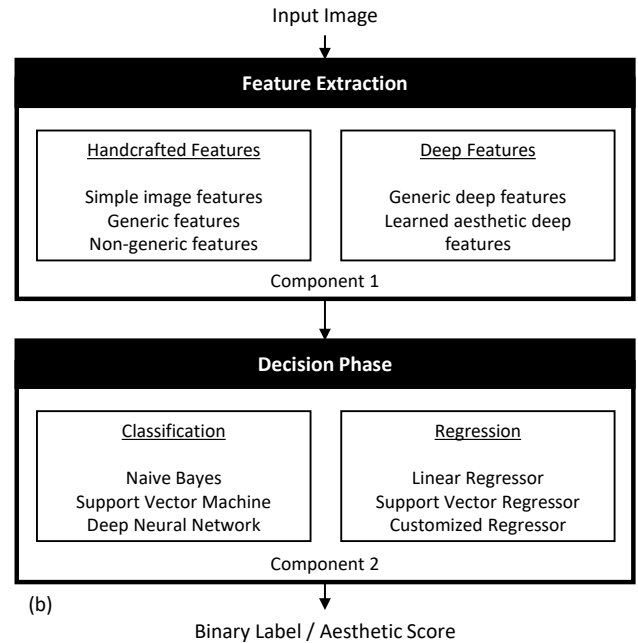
Input Image

Feature Extraction

Handcrafted Features

Simple image features
Generic features
Non-generic features

Deep Features

Generic deep features
Learned aesthetic deep features

Component 1

Decision Phase

Classification

Naive Bayes
Support Vector Machine
Deep Neural Network

Regression

Linear Regressor
Support Vector Regressor
Customized Regressor

Component 2

(b)

Binary Label / Aesthetic Score